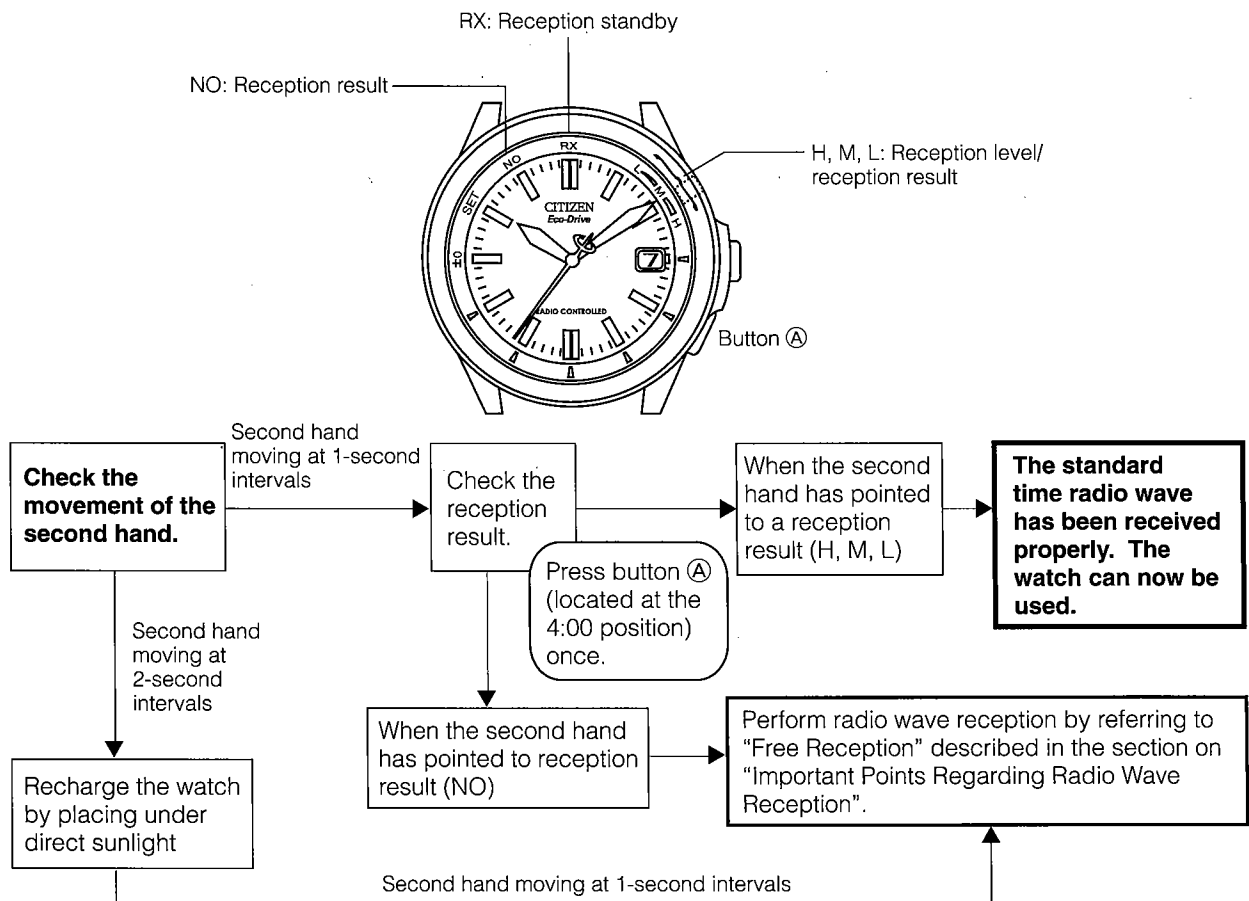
RX: Reception standby

NO: Reception result

H, M, L: Reception level/ reception result

RX
NO
SET
±0
L
M
H
CITIZEN
Eco-Drive
RADIO CONTROLLED
7

Button Ⓐ

Check the movement of the second hand.

Second hand moving at 1-second intervals

Check the reception result.

Press button Ⓐ (located at the 4:00 position) once.

When the second hand has pointed to a reception result (H, M, L)

The standard time radio wave has been received properly. The watch can now be used.

Second hand moving at 2-second intervals

When the second hand has pointed to reception result (NO)

Perform radio wave reception by referring to "Free Reception" described in the section on "Important Points Regarding Radio Wave Reception".

Recharge the watch by placing under direct sunlight

Second hand moving at 1-second intervals